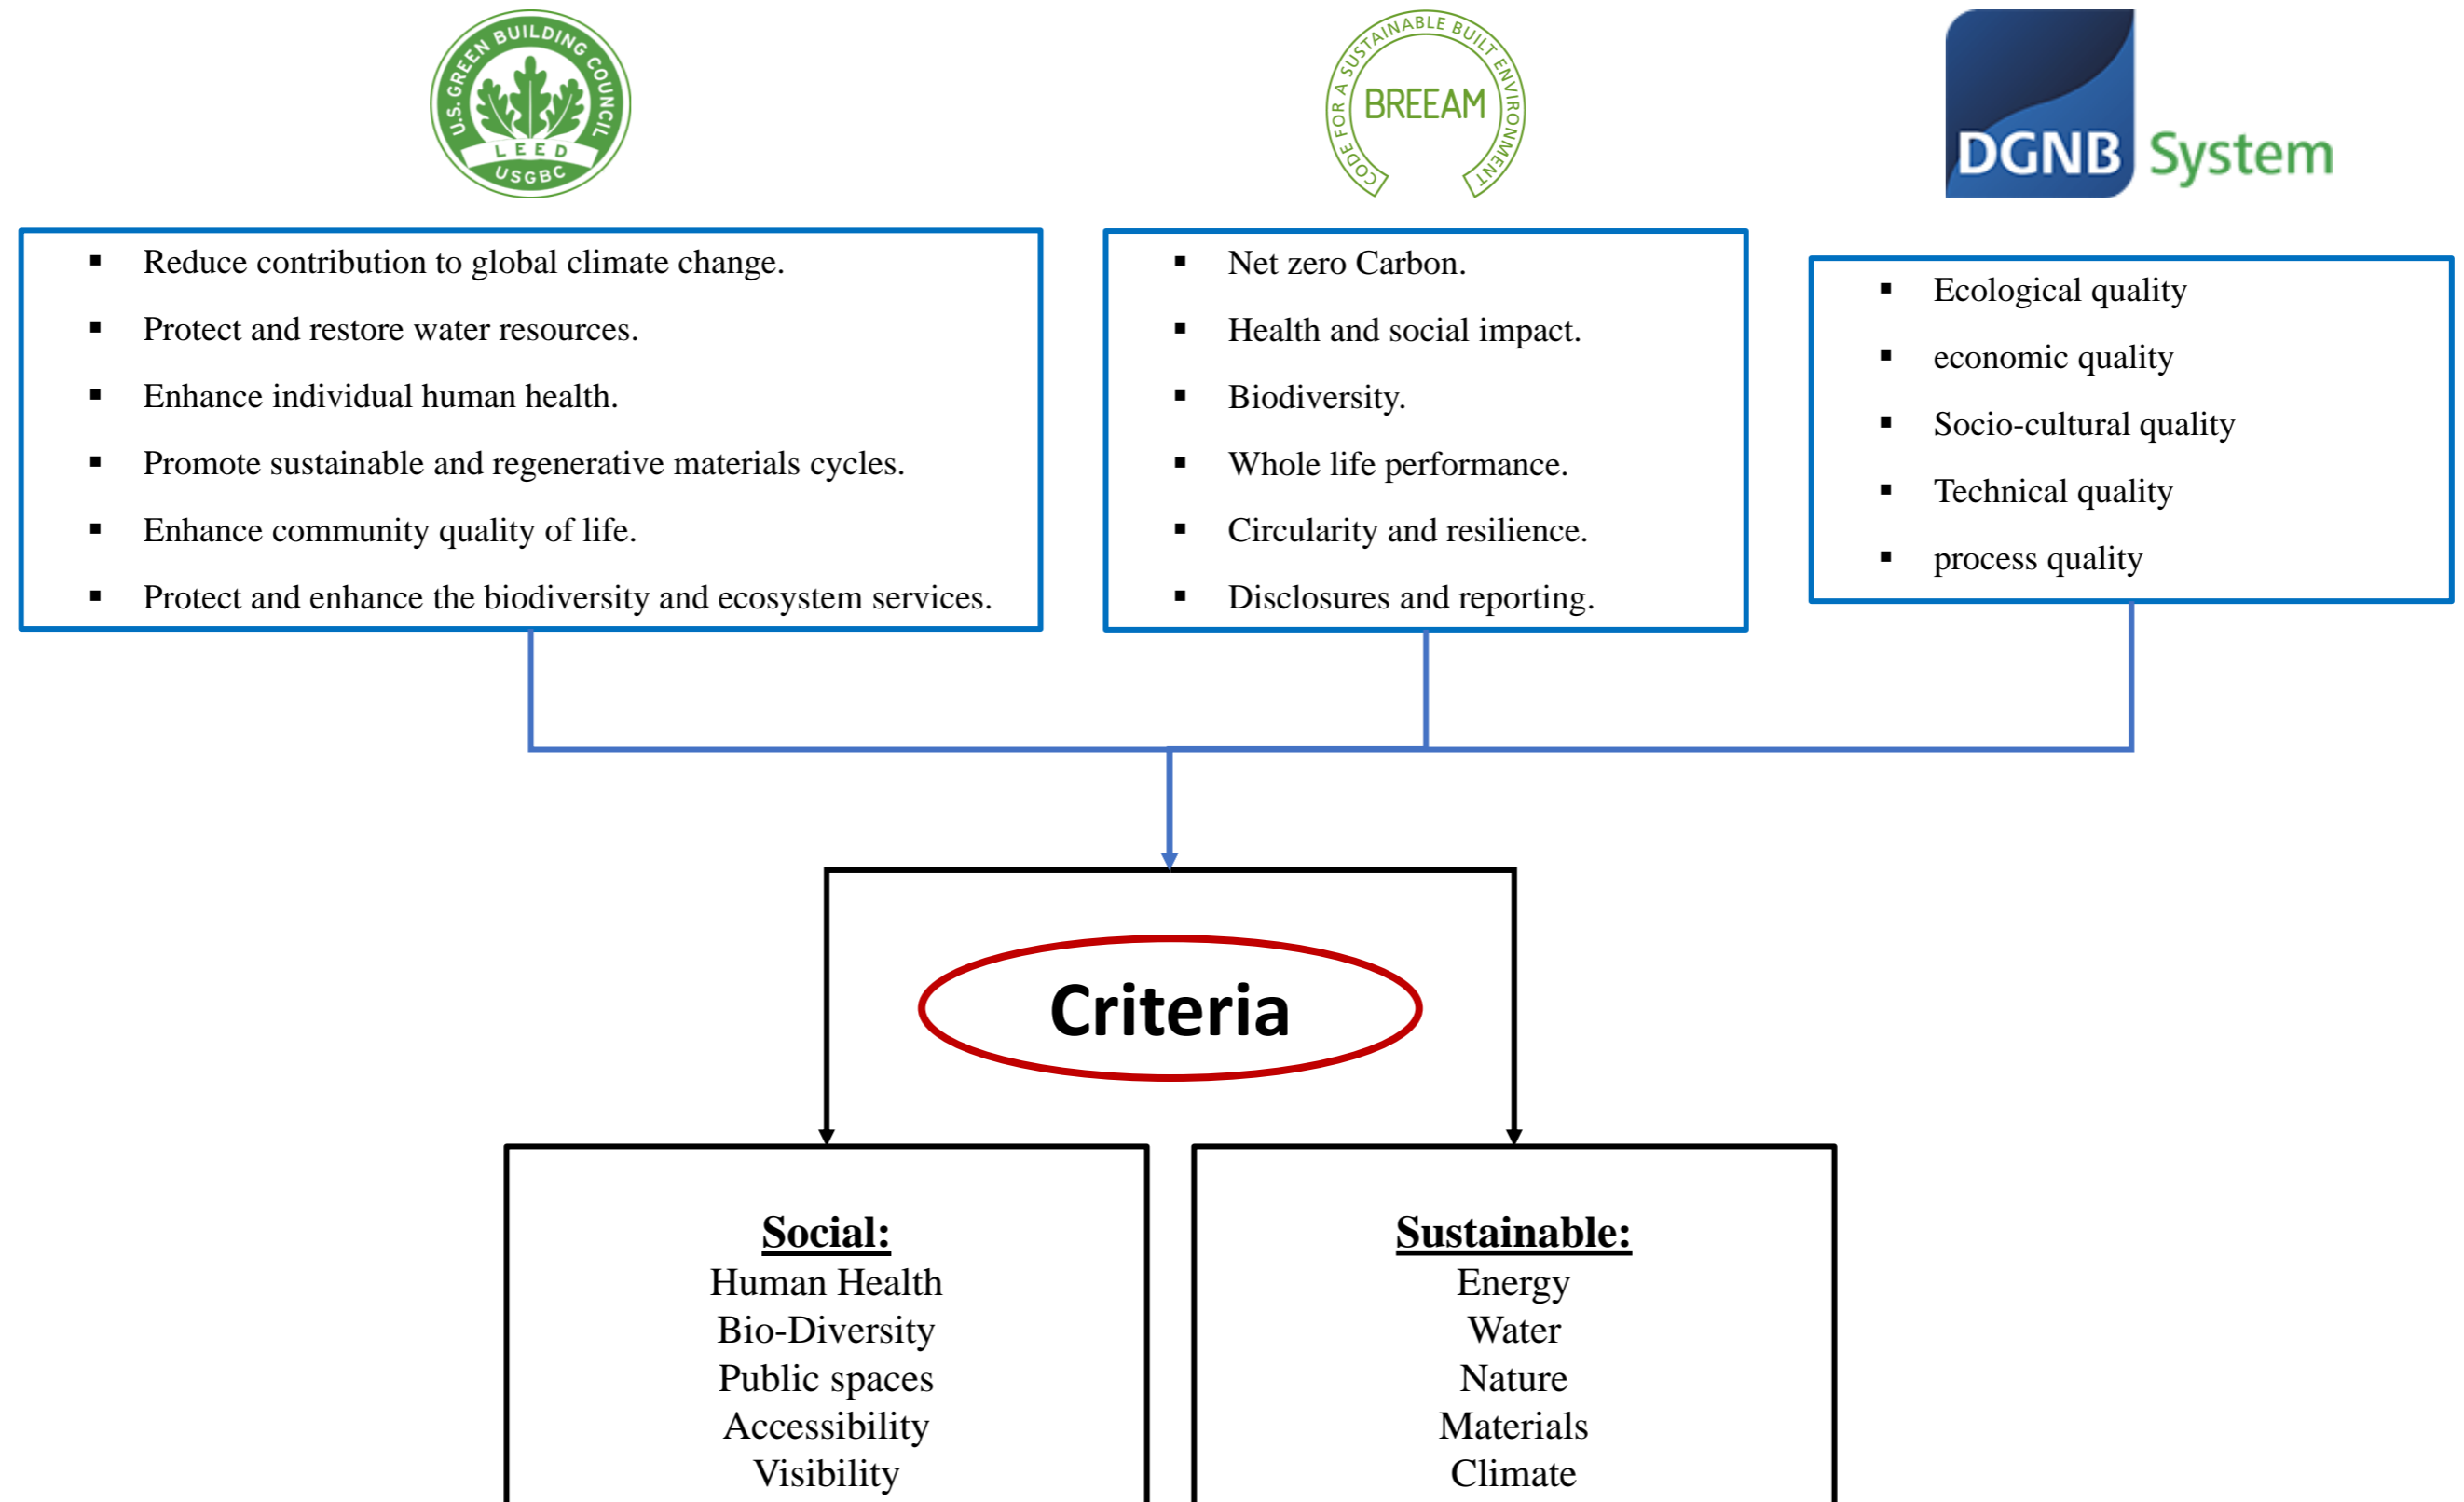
U.S. GREEN BUILDING COUNCIL
LEED
USGBC

CODE FOR A SUSTAINABLE BUILT ENVIRONMENT
BREEAM

DGNB System

- Reduce contribution to global climate change.
- Protect and restore water resources.
- Enhance individual human health.
- Promote sustainable and regenerative materials cycles.
- Enhance community quality of life.
- Protect and enhance the biodiversity and ecosystem services.

- Net zero Carbon.
- Health and social impact.
- Biodiversity.
- Whole life performance.
- Circularity and resilience.
- Disclosures and reporting.

- Ecological quality
- economic quality
- Socio-cultural quality
- Technical quality
- process quality

Criteria

Social:
Human Health
Bio-Diversity
Public spaces
Accessibility
Visibility

Sustainable:
Energy
Water
Nature
Materials
Climate